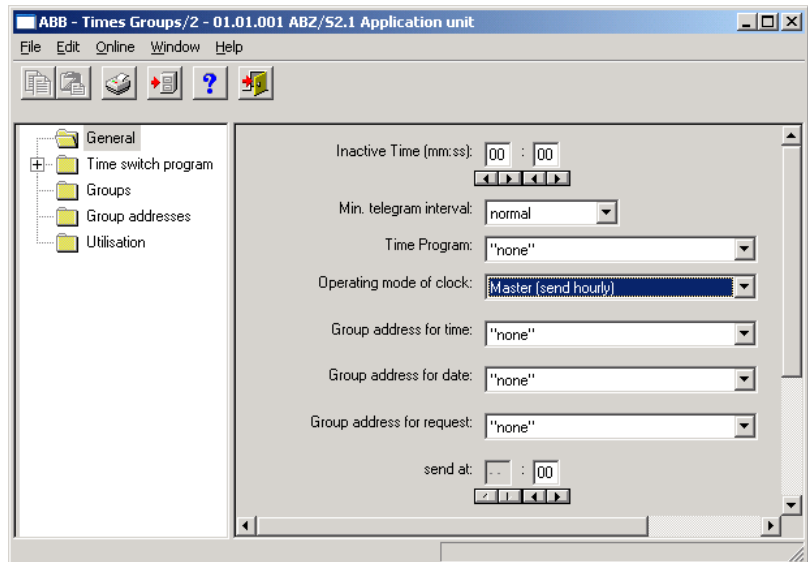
ABB - Times Groups/2 - 01.01.001 ABZ/S2.1 Application unit

File Edit Online Window Help

General
Time switch program
Groups
Group addresses
Utilisation

Inactive Time (mm:ss): 00 : 00

Min. telegram interval: normal

Time Program: "none"

Operating mode of clock: Master (send hourly)

Group address for time: "none"

Group address for date: "none"

Group address for request: "none"

send at: -- : 00